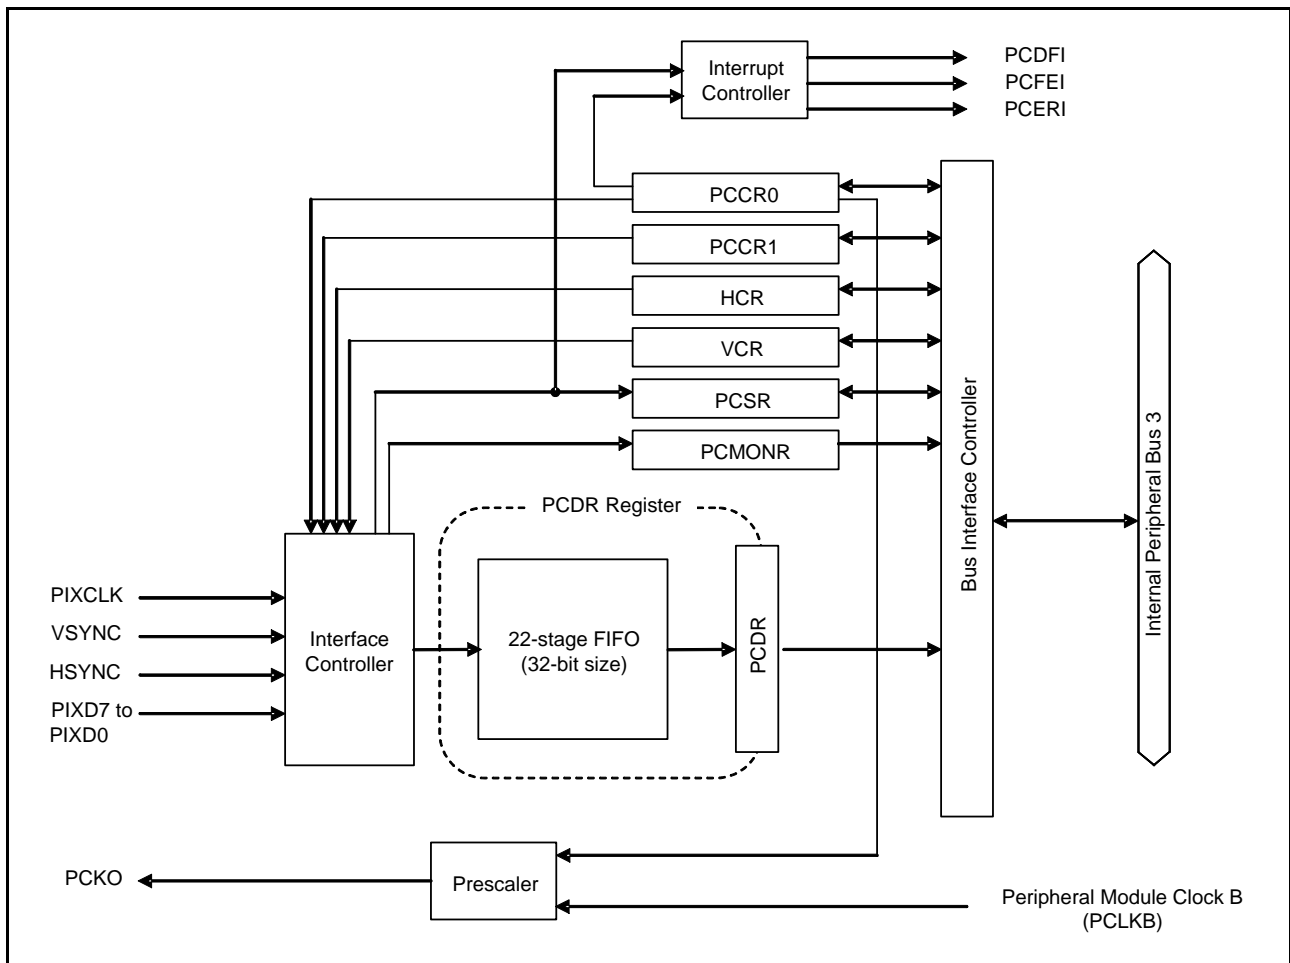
Interrupt Controller

PCDFI
PCFEI
PCERI

PCCR0
PCCR1
HCR
VCR
PCSR
PCMONR

Bus Interface Controller

Internal Peripheral Bus 3

PCDR Register

PIXCLK
VSYNC
HSYNC
PIXD7 to PIXD0

Interface Controller

22-stage FIFO (32-bit size)

PCDR

PCKO

Prescaler

Peripheral Module Clock B (PCLKB)